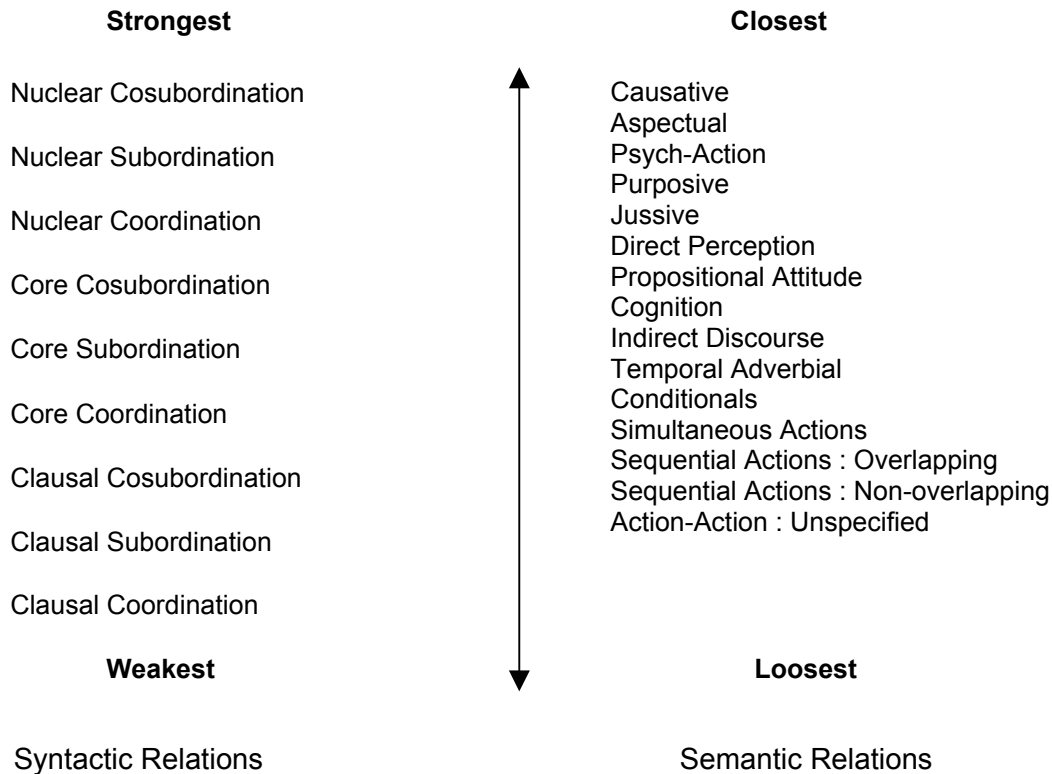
**Strongest**

Nuclear Cosubordination

Nuclear Subordination

Nuclear Coordination

Core Cosubordination

Core Subordination

Core Coordination

Clausal Cosubordination

Clausal Subordination

Clausal Coordination

**Weakest**

Syntactic Relations

**Closest**

Causative
Aspectual
Psych-Action
Purposive
Jussive
Direct Perception
Propositional Attitude
Cognition
Indirect Discourse
Temporal Adverbial
Conditionals
Simultaneous Actions
Sequential Actions : Overlapping
Sequential Actions : Non-overlapping
Action-Action : Unspecified

**Loosest**

Semantic Relations